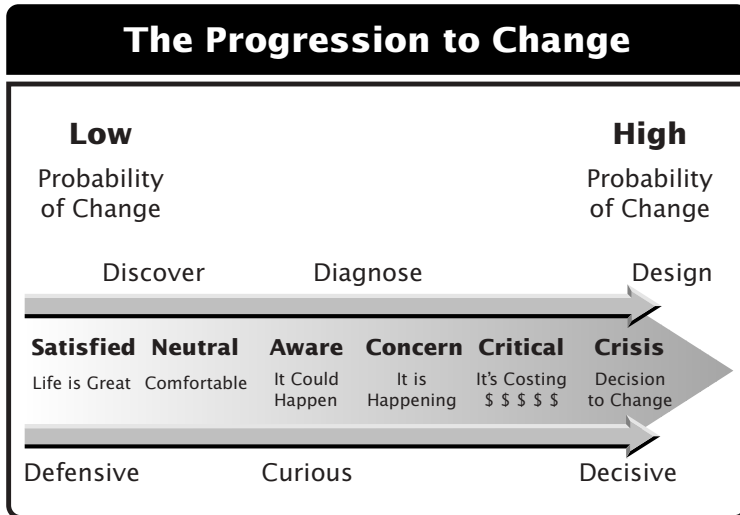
The Progression to Change

Low
Probability of Change

High
Probability of Change

Discover
Diagnose
Design

Satisfied
Life is Great

Neutral
Comfortable

Aware
It Could Happen

Concern
It is Happening

Critical
It's Costing \$ \$ \$ \$ \$

Crisis
Decision to Change

Defensive
Curious
Decisive